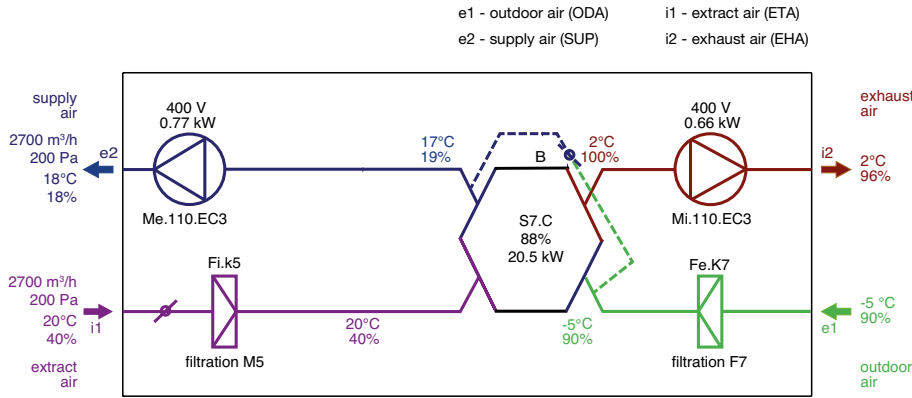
e1 - outdoor air (ODA)
e2 - supply air (SUP)
i1 - extract air (ETA)
i2 - exhaust air (EHA)

supply air
2700 m³/h
200 Pa
18°C
18%
e2

400 V
0.77 kW
Me.110.EC3

17°C
19%

B

2°C
100%

400 V
0.66 kW
Mi.110.EC3

i2
exhaust air
2°C
96%

S7.C
88%
20.5 kW

2700 m³/h
200 Pa
20°C
40%
i1
extract air

Fi.k5
filtration M5

20°C
40%

-5°C
90%

Fe.K7
filtration F7

-5 °C
90%
e1
outdoor air